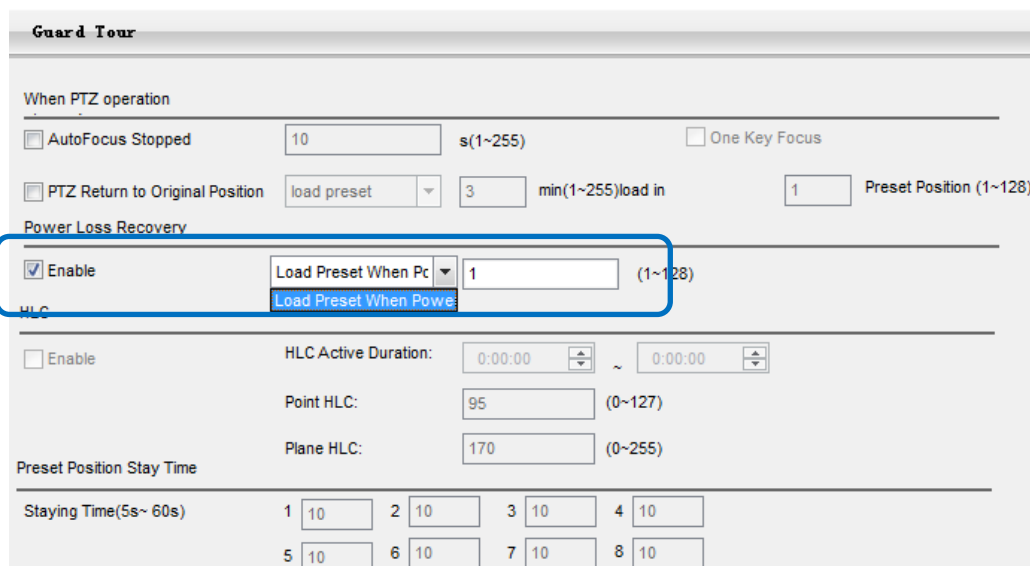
Guard Tour

When PTZ operation

AutoFocus Stopped 10 s(1~255) One Key Focus

PTZ Return to Original Position load preset 3 min(1~255)load in 1 Preset Position (1~128)

Power Loss Recovery

Enable Load Preset When Po 1 (1~128)

Load Preset When Powe

HLC

Enable HLC Active Duration: 0:00:00 ~ 0:00:00

Point HLC: 95 (0~127)

Plane HLC: 170 (0~255)

Preset Position Stay Time

Staying Time(5s~ 60s) 1 10 2 10 3 10 4 10

5 10 6 10 7 10 8 10